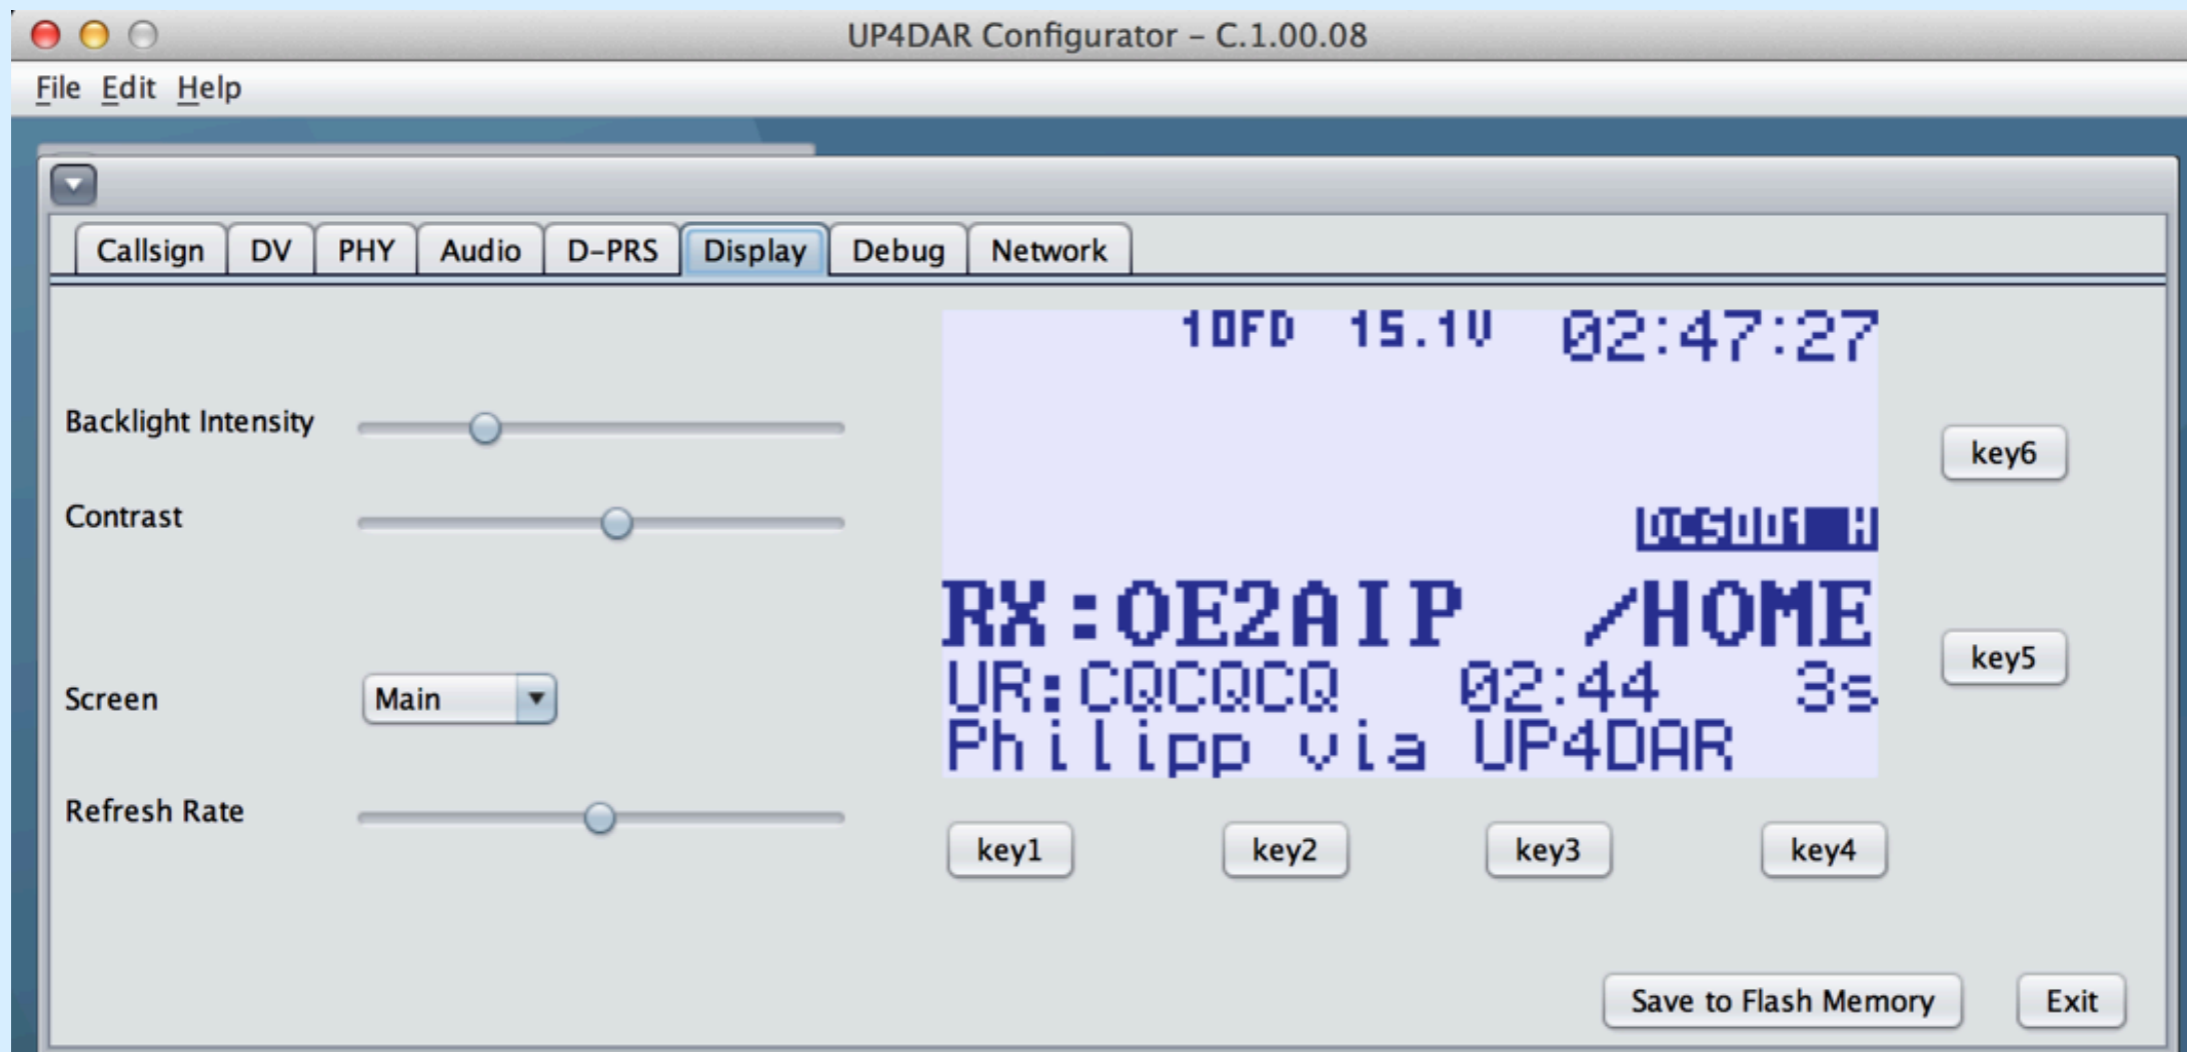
UP4DAR Configurator – C.1.00.08

File Edit Help

Callsign DV PHY Audio D-PRS Display Debug Network

Backlight Intensity

Contrast

Screen Main

Refresh Rate

10FD 15.1V 02:47:27

DCS001 H

RX:OE2AIP /HOME
UR:CQCQCQ 02:44 3s
Philipp via UP4DAR

key6

key5

key1 key2 key3 key4

Save to Flash Memory Exit